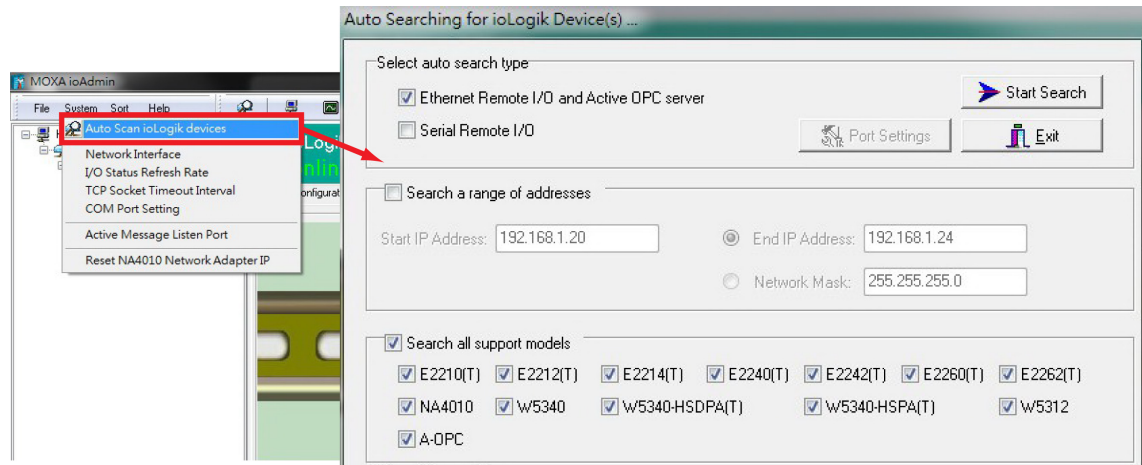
MOXA ioAdmin

File System Sort Help

Auto Scan ioLogik devices

Network Interface
I/O Status Refresh Rate
TCP Socket Timeout Interval
COM Port Setting

Active Message Listen Port

Reset NA4010 Network Adapter IP

Logi
nlin
onfigurati

Auto Searching for ioLogik Device(s) ...

Select auto search type

Ethernet Remote I/O and Active OPC server

Serial Remote I/O

Start Search

Port Settings

Exit

Search a range of addresses

Start IP Address: 192.168.1.20

End IP Address: 192.168.1.24

Network Mask: 255.255.255.0

Search all support models

E2210(T) E2212(T) E2214(T) E2240(T) E2242(T) E2260(T) E2262(T)

NA4010 W5340 W5340-HSDPA(T) W5340-HSPA(T) W5312

A-OPC